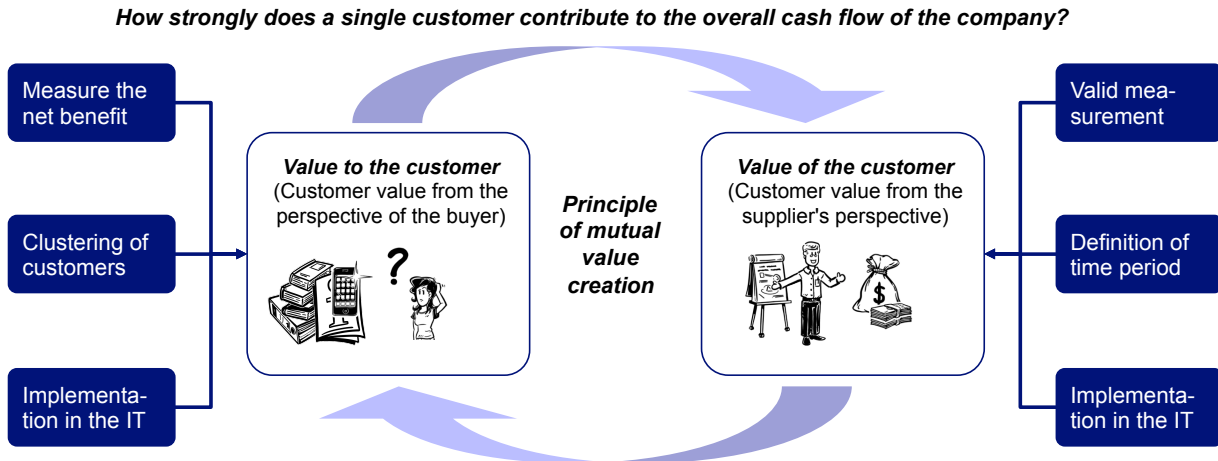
How strongly does a single customer contribute to the overall cash flow of the company?

Measure the net benefit

Clustering of customers

Implementation in the IT

Value to the customer
(Customer value from the perspective of the buyer)

?

Principle of mutual value creation

Value of the customer
(Customer value from the supplier's perspective)

$

Valid measurement

Definition of time period

Implementation in the IT